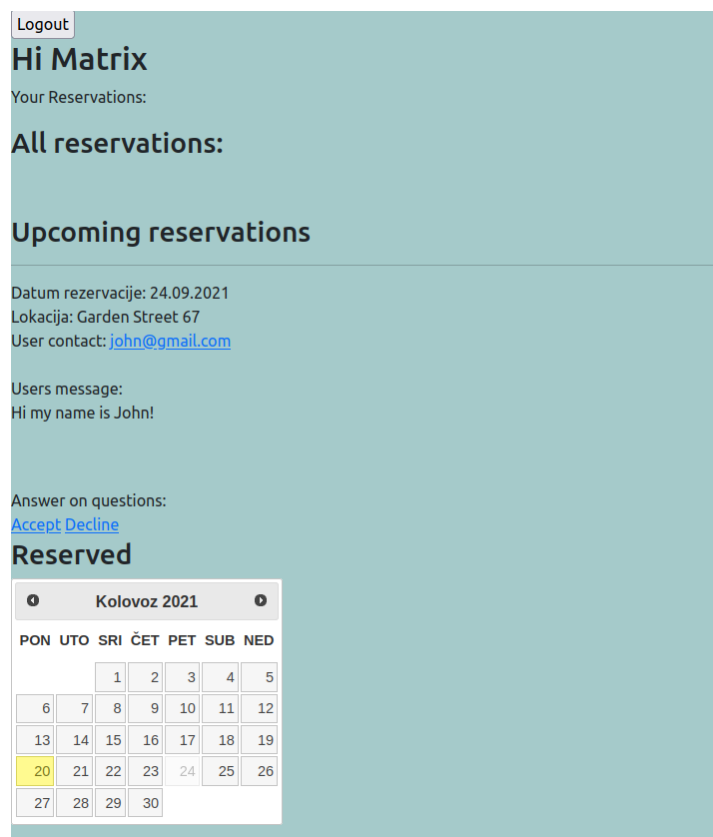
Logout

# Hi Matrix

Your Reservations:

## All reservations:

## Upcoming reservations

Datum rezervacije: 24.09.2021
Lokacija: Garden Street 67
User contact: john@gmail.com

Users message:
Hi my name is John!

Answer on questions:
Accept Decline

## Reserved

Kolovoz 2021

| PON | UTO | SRI | ČET | PET | SUB | NED |
|---|---|---|---|---|---|---|
| | | 1 | 2 | 3 | 4 | 5 |
| 6 | 7 | 8 | 9 | 10 | 11 | 12 |
| 13 | 14 | 15 | 16 | 17 | 18 | 19 |
| 20 | 21 | 22 | 23 | 24 | 25 | 26 |
| 27 | 28 | 29 | 30 | | | |